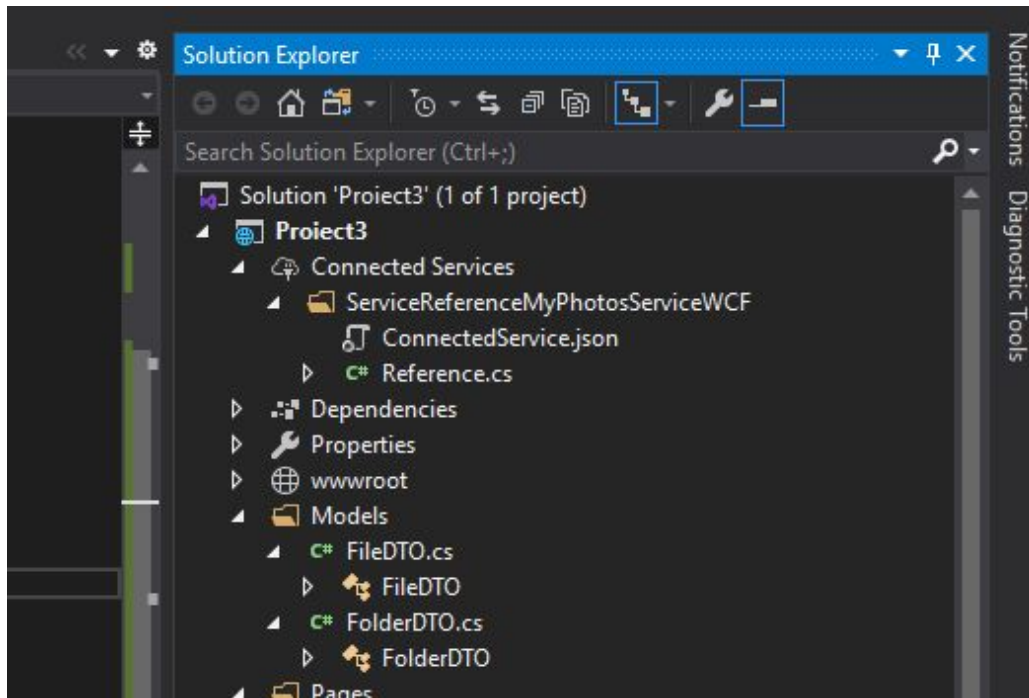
Solution Explorer

Search Solution Explorer (Ctrl+;)

Solution 'Proiect3' (1 of 1 project)
Proiect3
Connected Services
ServiceReferenceMyPhotosServiceWCF
ConnectedService.json
C# Reference.cs
Dependencies
Properties
wwwroot
Models
C# FileDTO.cs
FileDTO
C# FolderDTO.cs
FolderDTO
Pages

Notifications
Diagnostic Tools